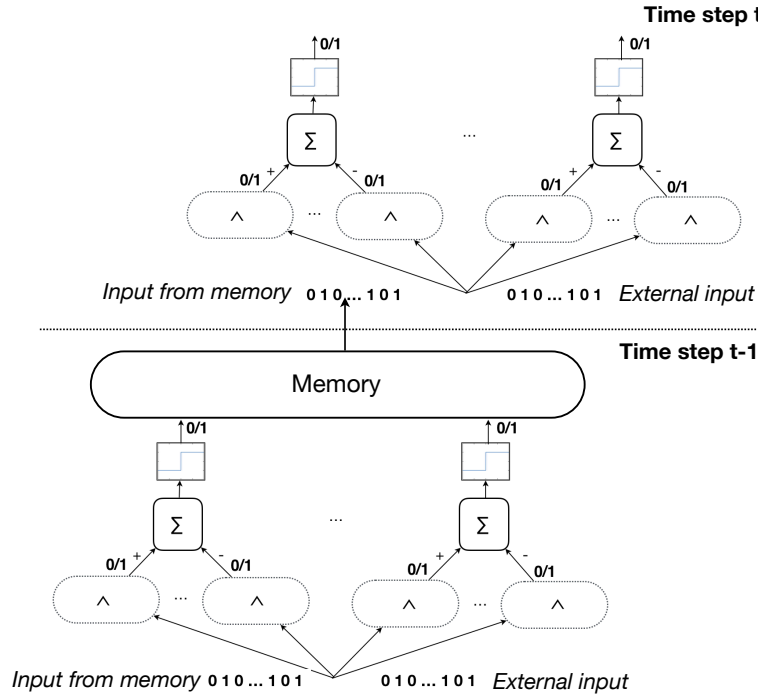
Time step t

0/1

0/1

$\Sigma$

...

$\Sigma$

0/1 +

- 0/1

0/1 +

- 0/1

$\wedge$

...

$\wedge$

$\wedge$

...

$\wedge$

Input from memory 0 1 0 ... 1 0 1

0 1 0 ... 1 0 1 External input

Time step t-1

Memory

0/1

0/1

$\Sigma$

...

$\Sigma$

0/1 +

- 0/1

0/1 +

- 0/1

$\wedge$

...

$\wedge$

$\wedge$

...

$\wedge$

Input from memory 0 1 0 ... 1 0 1

0 1 0 ... 1 0 1 External input